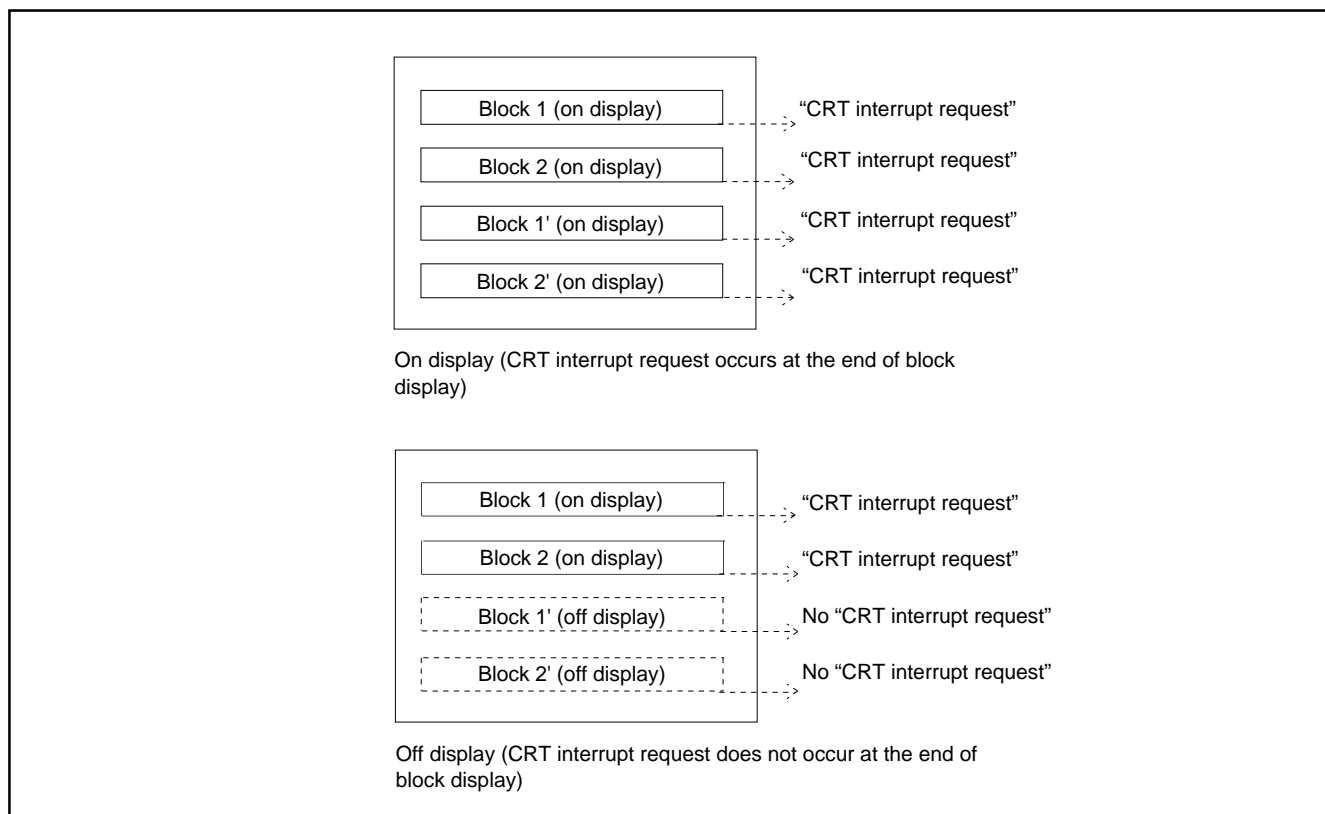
Block 1 (on display)
"CRT interrupt request"

Block 2 (on display)
"CRT interrupt request"

Block 1' (on display)
"CRT interrupt request"

Block 2' (on display)
"CRT interrupt request"

On display (CRT interrupt request occurs at the end of block display)

Block 1 (on display)
"CRT interrupt request"

Block 2 (on display)
"CRT interrupt request"

Block 1' (off display)
No "CRT interrupt request"

Block 2' (off display)
No "CRT interrupt request"

Off display (CRT interrupt request does not occur at the end of block display)